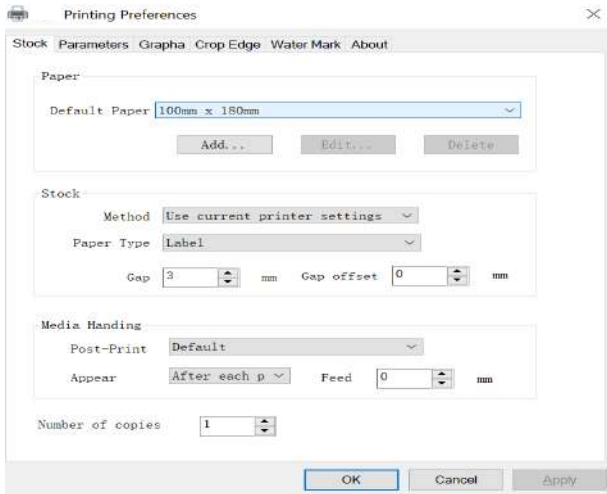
Printing Preferences

Stock Parameters Grapha Crop Edge Water Mark About

Paper

Default Paper 100mm x 180mm

Add... Edit... Delete

Stock

Method Use current printer settings

Paper Type Label

Gap 3 mm Gap offset 0 mm

Media Handing

Post-Print Default

Appear After each p Feed 0 mm

Number of copies 1

OK Cancel Apply